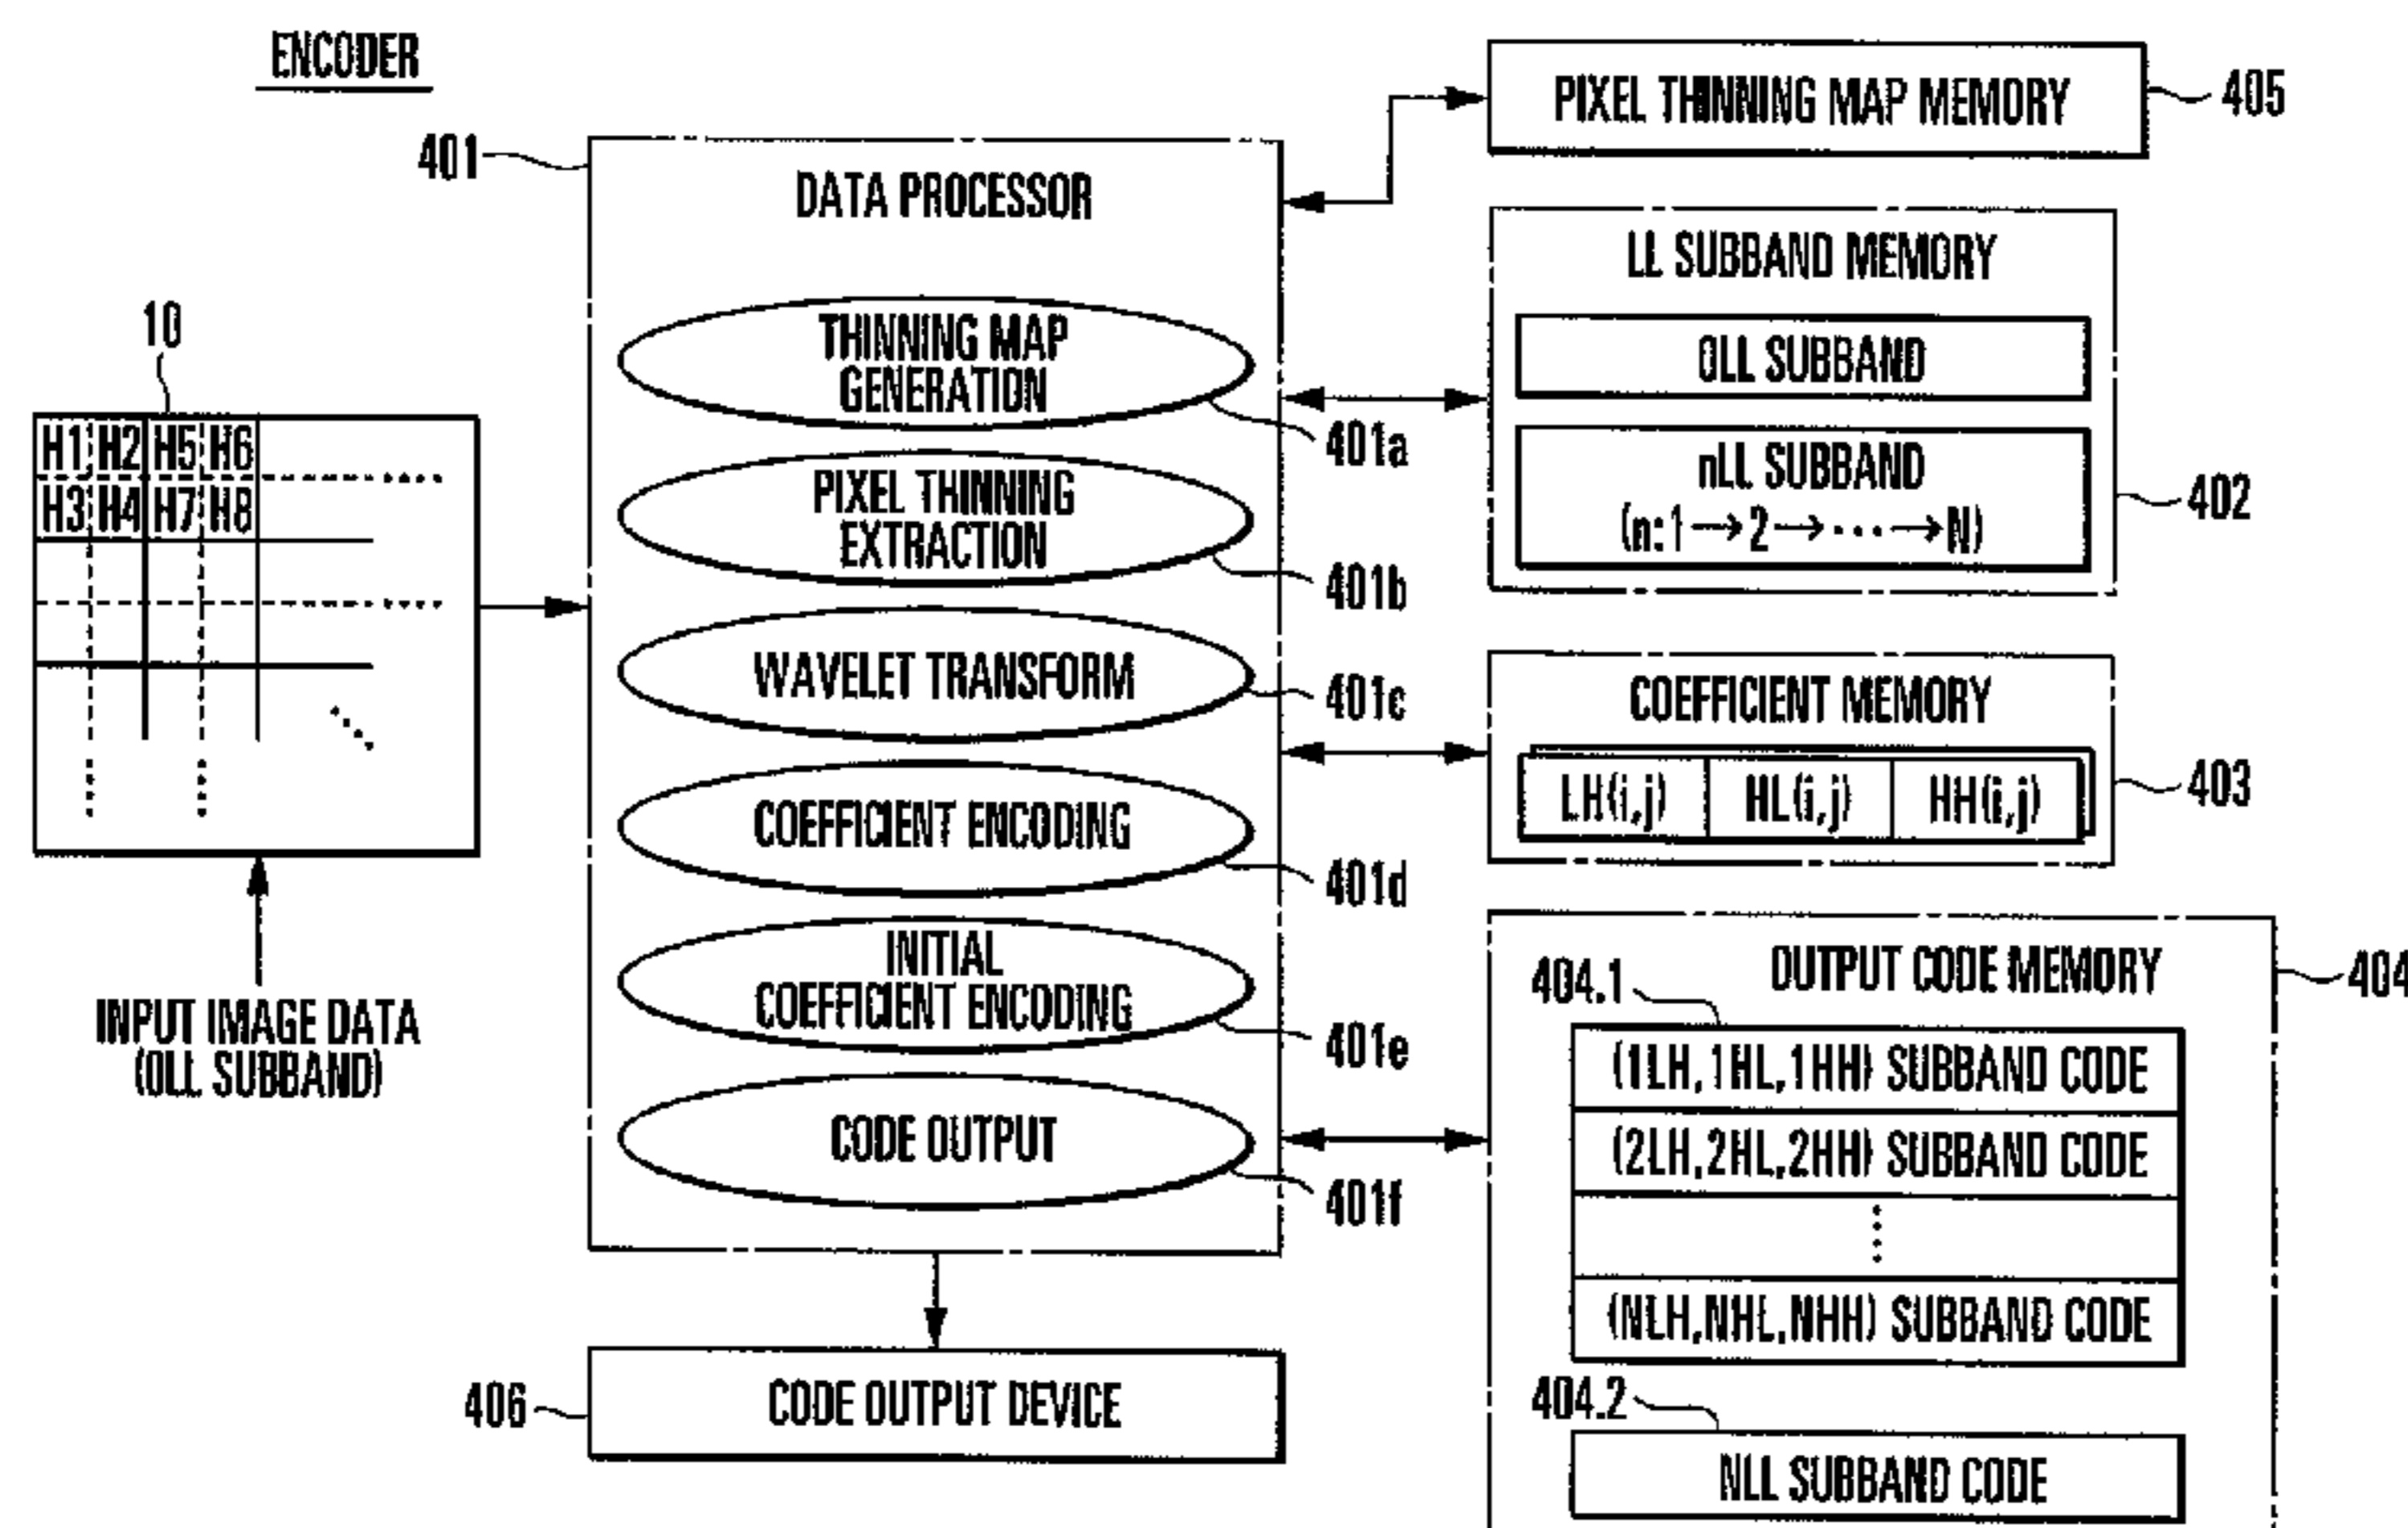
ENCODER

10

| H1 | H2 | H5 | H6 |
|---|---|---|---|
| H3 | H4 | H7 | H8 |

INPUT IMAGE DATA (0LL SUBBAND)

401

DATA PROCESSOR

THINNING MAP GENERATION

401a

PIXEL THINNING EXTRACTION

401b

WAVELET TRANSFORM

401c

COEFFICIENT ENCODING

401d

INITIAL COEFFICIENT ENCODING

401e

CODE OUTPUT

401f

406

CODE OUTPUT DEVICE

PIXEL THINNING MAP MEMORY

405

LL SUBBAND MEMORY

0LL SUBBAND

nLL SUBBAND (n:1→2→···→N)

402

COEFFICIENT MEMORY

| LH(i,j) | HL(i,j) | HH(i,j) |
|---|---|---|

403

OUTPUT CODE MEMORY

404

404.1

(1LH,1HL,1HH) SUBBAND CODE

(2LH,2HL,2HH) SUBBAND CODE

(NLH,NHL,NHH) SUBBAND CODE

404.2

NLL SUBBAND CODE